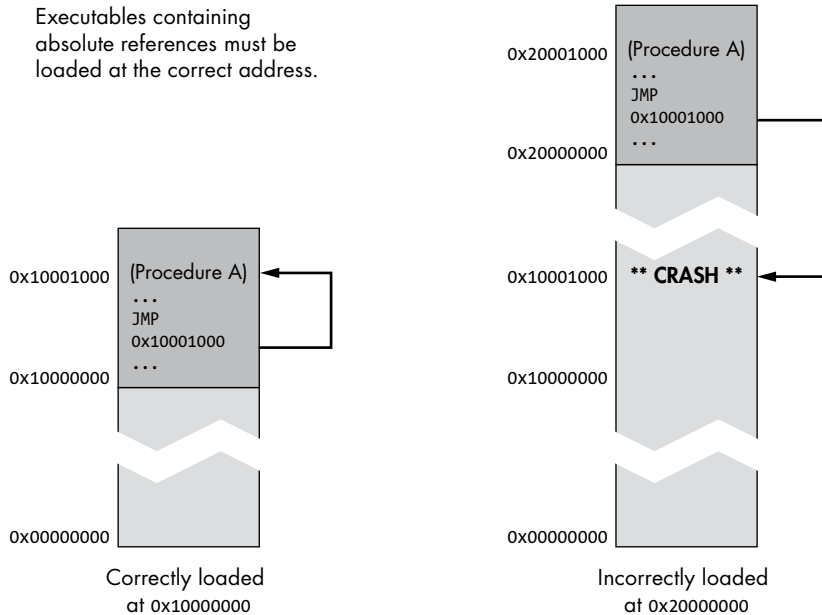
Executables containing absolute references must be loaded at the correct address.

0x10001000
(Procedure A)
...
JMP
0x10001000
0x10000000
...

0x00000000

Correctly loaded at 0x10000000

0x20001000
(Procedure A)
...
JMP
0x10001000
0x20000000
...

0x10001000
** CRASH **

0x10000000

0x00000000

Incorrectly loaded at 0x20000000